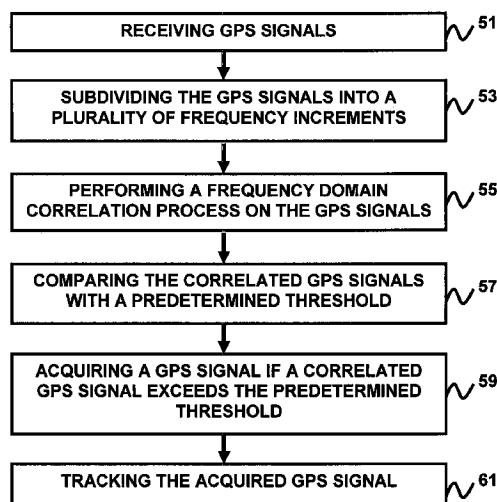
RECEIVING GPS SIGNALS

51

SUBDIVIDING THE GPS SIGNALS INTO A PLURALITY OF FREQUENCY INCREMENTS

53

PERFORMING A FREQUENCY DOMAIN CORRELATION PROCESS ON THE GPS SIGNALS

55

COMPARING THE CORRELATED GPS SIGNALS WITH A PREDETERMINED THRESHOLD

57

ACQUIRING A GPS SIGNAL IF A CORRELATED GPS SIGNAL EXCEEDS THE PREDETERMINED THRESHOLD

59

TRACKING THE ACQUIRED GPS SIGNAL

61